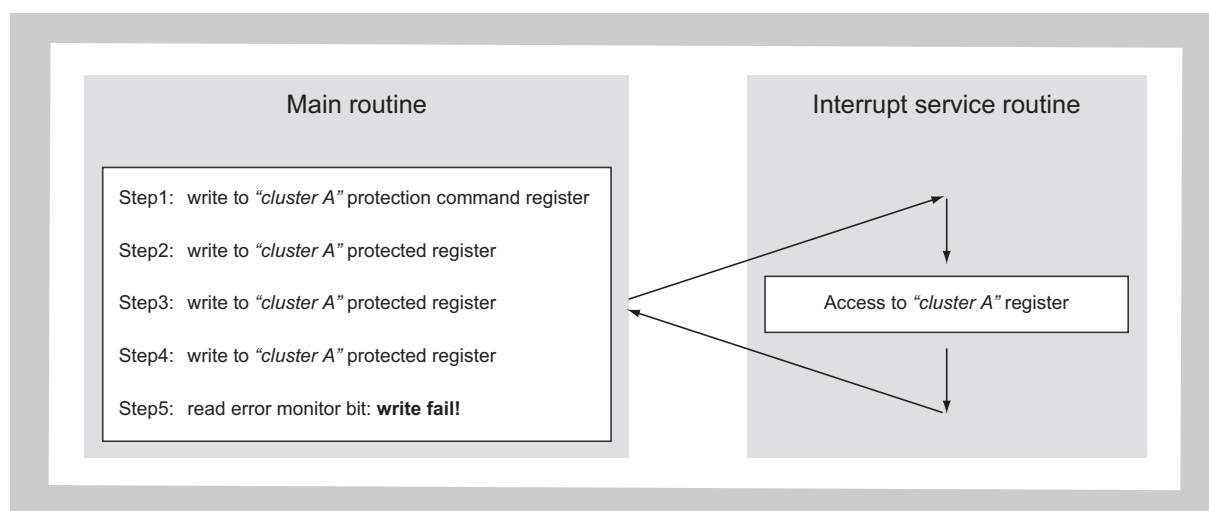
Main routine

Step1: write to *"cluster A"* protection command register

Step2: write to *"cluster A"* protected register

Step3: write to *"cluster A"* protected register

Step4: write to *"cluster A"* protected register

Step5: read error monitor bit: **write fail!**

Interrupt service routine

Access to *"cluster A"* register